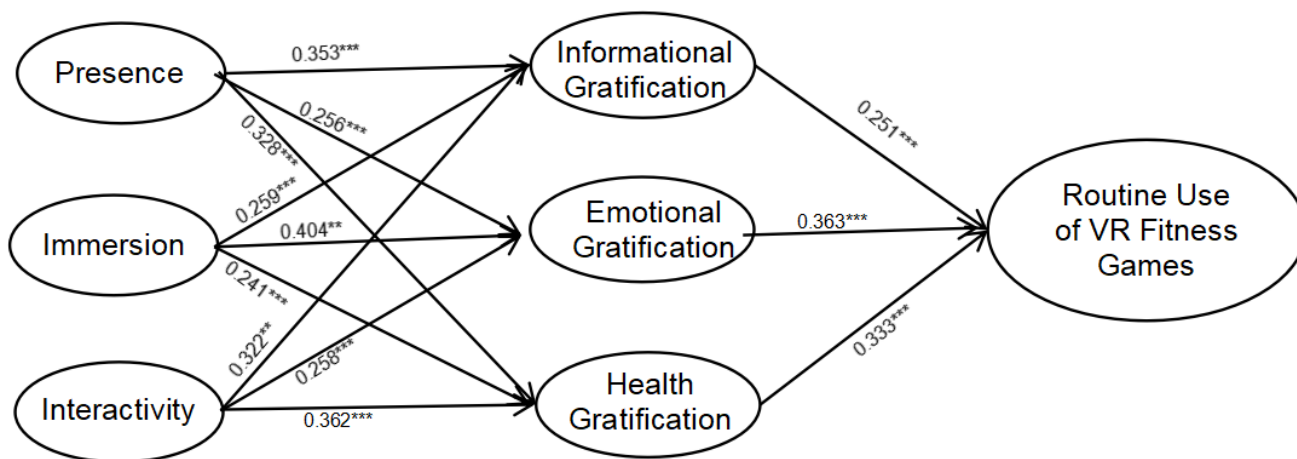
Presence

Immersion

Interactivity

Informational Gratification

Emotional Gratification

Health Gratification

Routine Use of VR Fitness Games

0.353***

0.256***

0.328***

0.259***

0.404**

0.241***

0.322**

0.258***

0.362***

0.251***

0.363***

0.333***